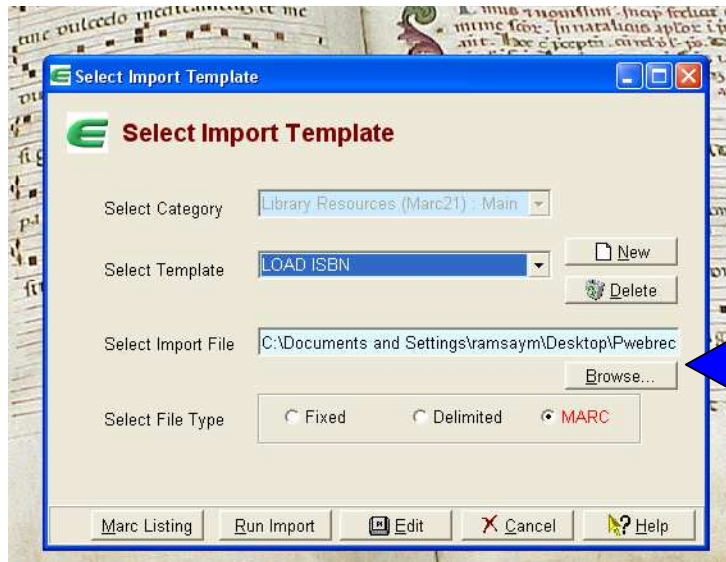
Select Import Template

Select Import Template

Select Category
Library Resources (Marc21) : Main

Select Template
LOAD ISBN

New

Delete

Select Import File
C:\Documents and Settings\ramsaym\Desktop\Pwebrec

Browse...

Select File Type
Fixed
Delimited
MARC

Marc Listing
Run Import
Edit
Cancel
Help